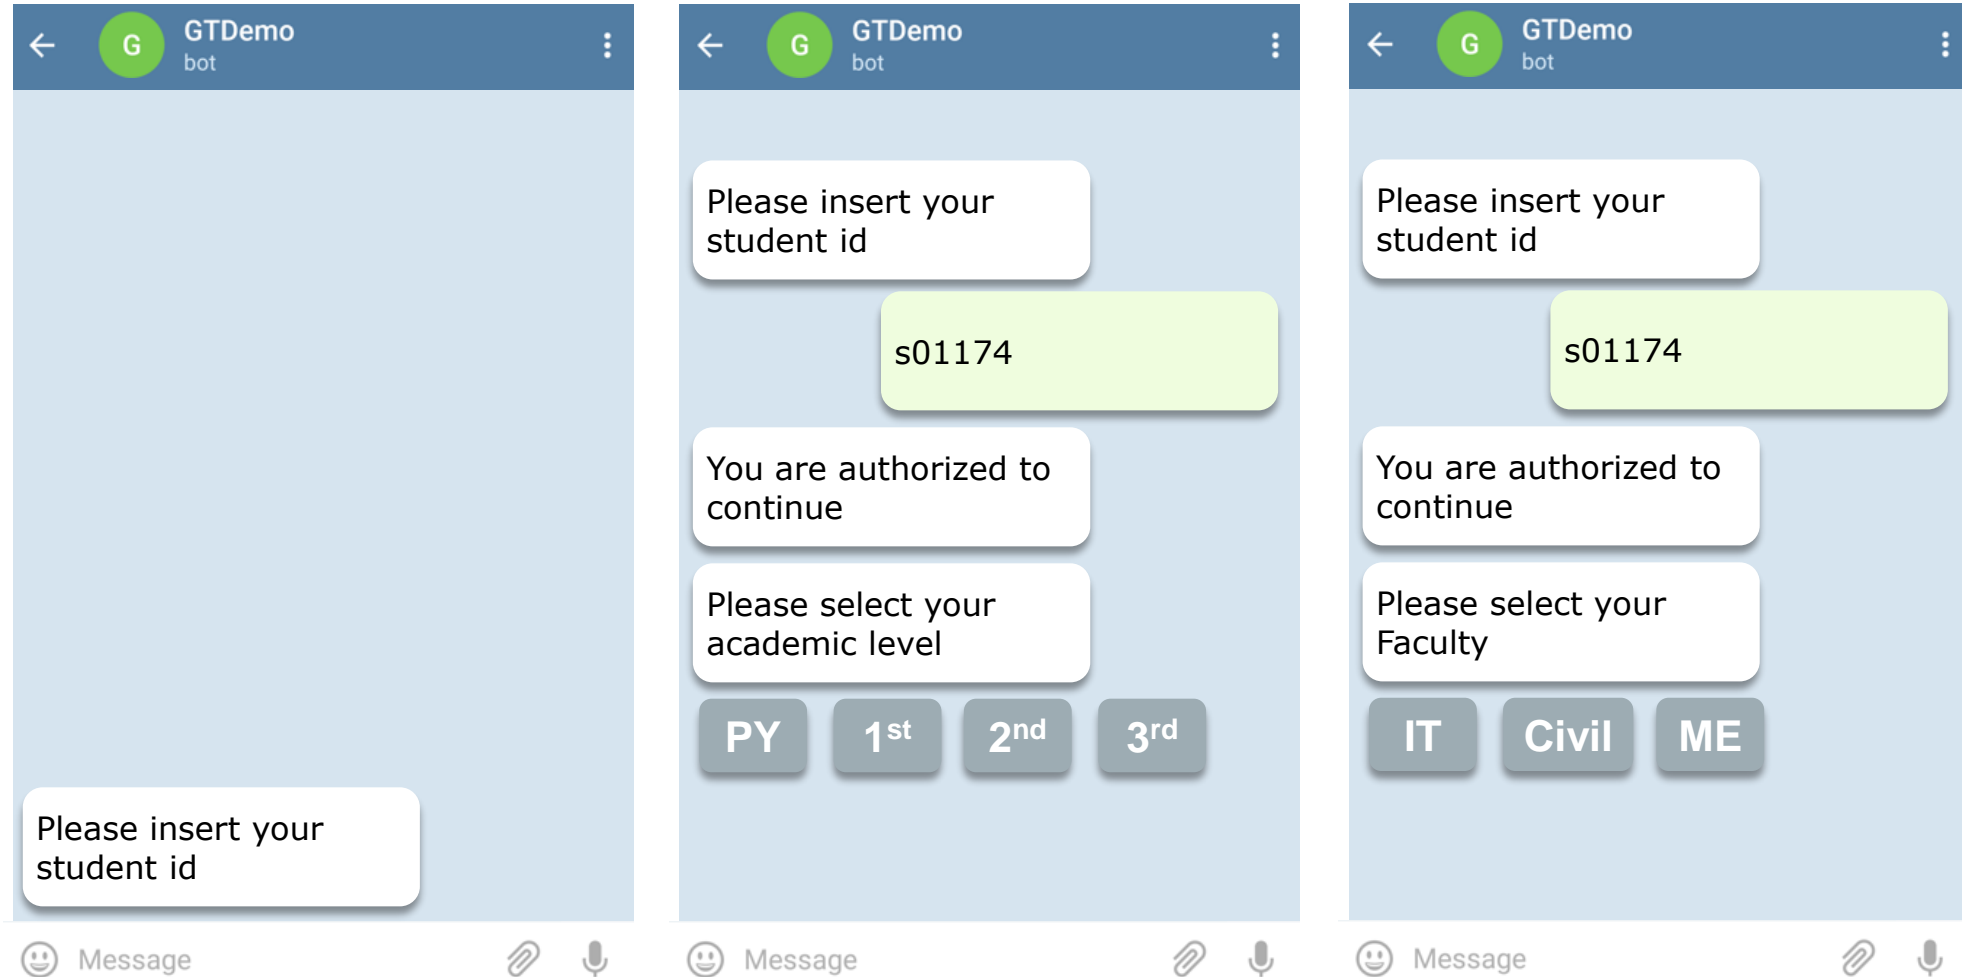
G GTDemo
bot

Please insert your student id

Message

G GTDemo
bot

Please insert your student id

s01174

You are authorized to continue

Please select your academic level

PY
$1^{st}$
$2^{nd}$
$3^{rd}$

Message

G GTDemo
bot

Please insert your student id

s01174

You are authorized to continue

Please select your Faculty

IT
Civil
ME

Message